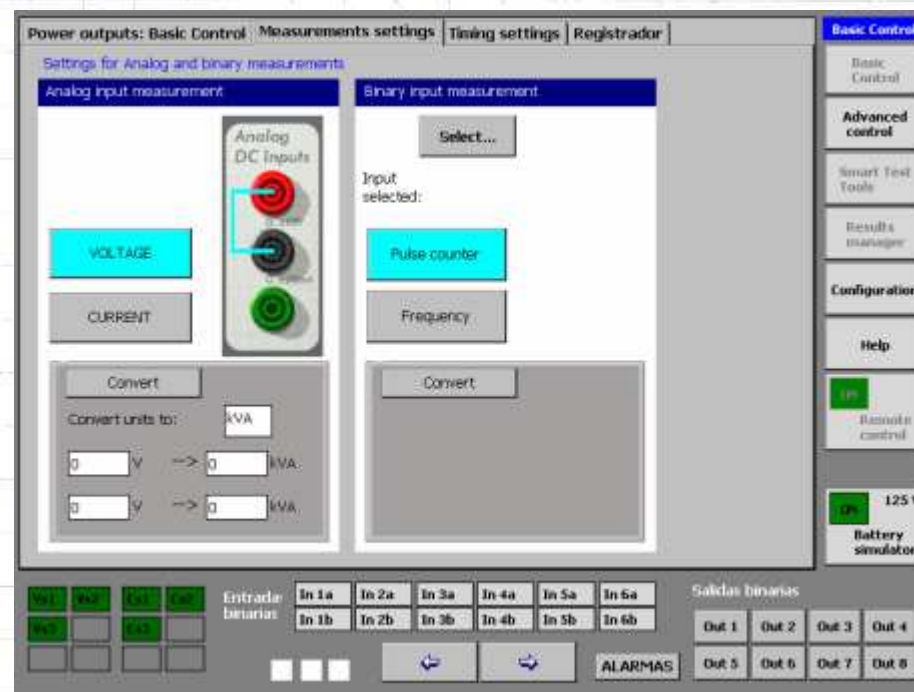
Power outputs: Basic Control | Measurements settings | Timing settings | Registrador

Settings for Analog and binary measurements

Analog input measurement

Analog DC Inputs

VOLTAGE

CURRENT

Convert

Convert units to: kVA

0 V --> 0 kVA

0 V --> 0 kVA

Binary input measurement

Select...

Input selected:

Pulse counter

Frequency

Convert

Basic Control

Basic Control

Advanced control

Smart Test Tools

Results manager

Configuration

Help

ON

Remote control

ON 125 V

Battery simulator

Va1 Va2 Ca1 Ca2

Va3 Ca3

Entradas binarias

| In 1a | In 2a | In 3a | In 4a | In 5a | In 6a |
|---|---|---|---|---|---|
| In 1b | In 2b | In 3b | In 4b | In 5b | In 6b |

ALARMAS

Salidas binarias

| Out 1 | Out 2 | Out 3 | Out 4 |
|---|---|---|---|
| Out 5 | Out 6 | Out 7 | Out 8 |